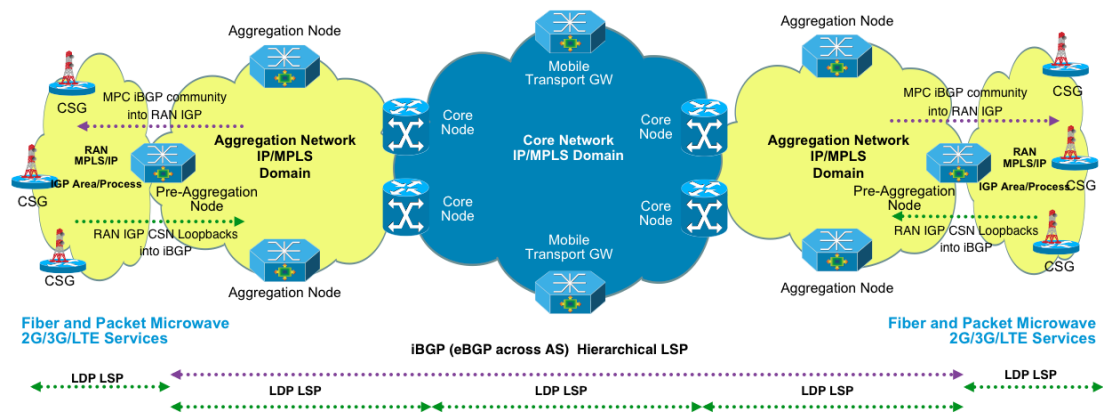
Aggregation Node

Mobile Transport GW

Aggregation Node

CSG

MPC iBGP community into RAN IGP

RAN MPLS/IP

IGP Area/Process

CSG

Pre-Aggregation Node

RAN IGP CSN Loopbacks into iBGP

CSG

Aggregation Network IP/MPLS Domain

Core Node

Core Node

Core Network IP/MPLS Domain

Core Node

Core Node

Aggregation Network IP/MPLS Domain

MPC iBGP community into RAN IGP

CSG

RAN MPLS/IP

IGP Area/Process

CSG

Pre-Aggregation Node

RAN IGP CSN Loopbacks into iBGP

CSG

Aggregation Node

Mobile Transport GW

Aggregation Node

Fiber and Packet Microwave 2G/3G/LTE Services

iBGP (eBGP across AS) Hierarchical LSP

Fiber and Packet Microwave 2G/3G/LTE Services

LDP LSP

LDP LSP

LDP LSP

LDP LSP

LDP LSP